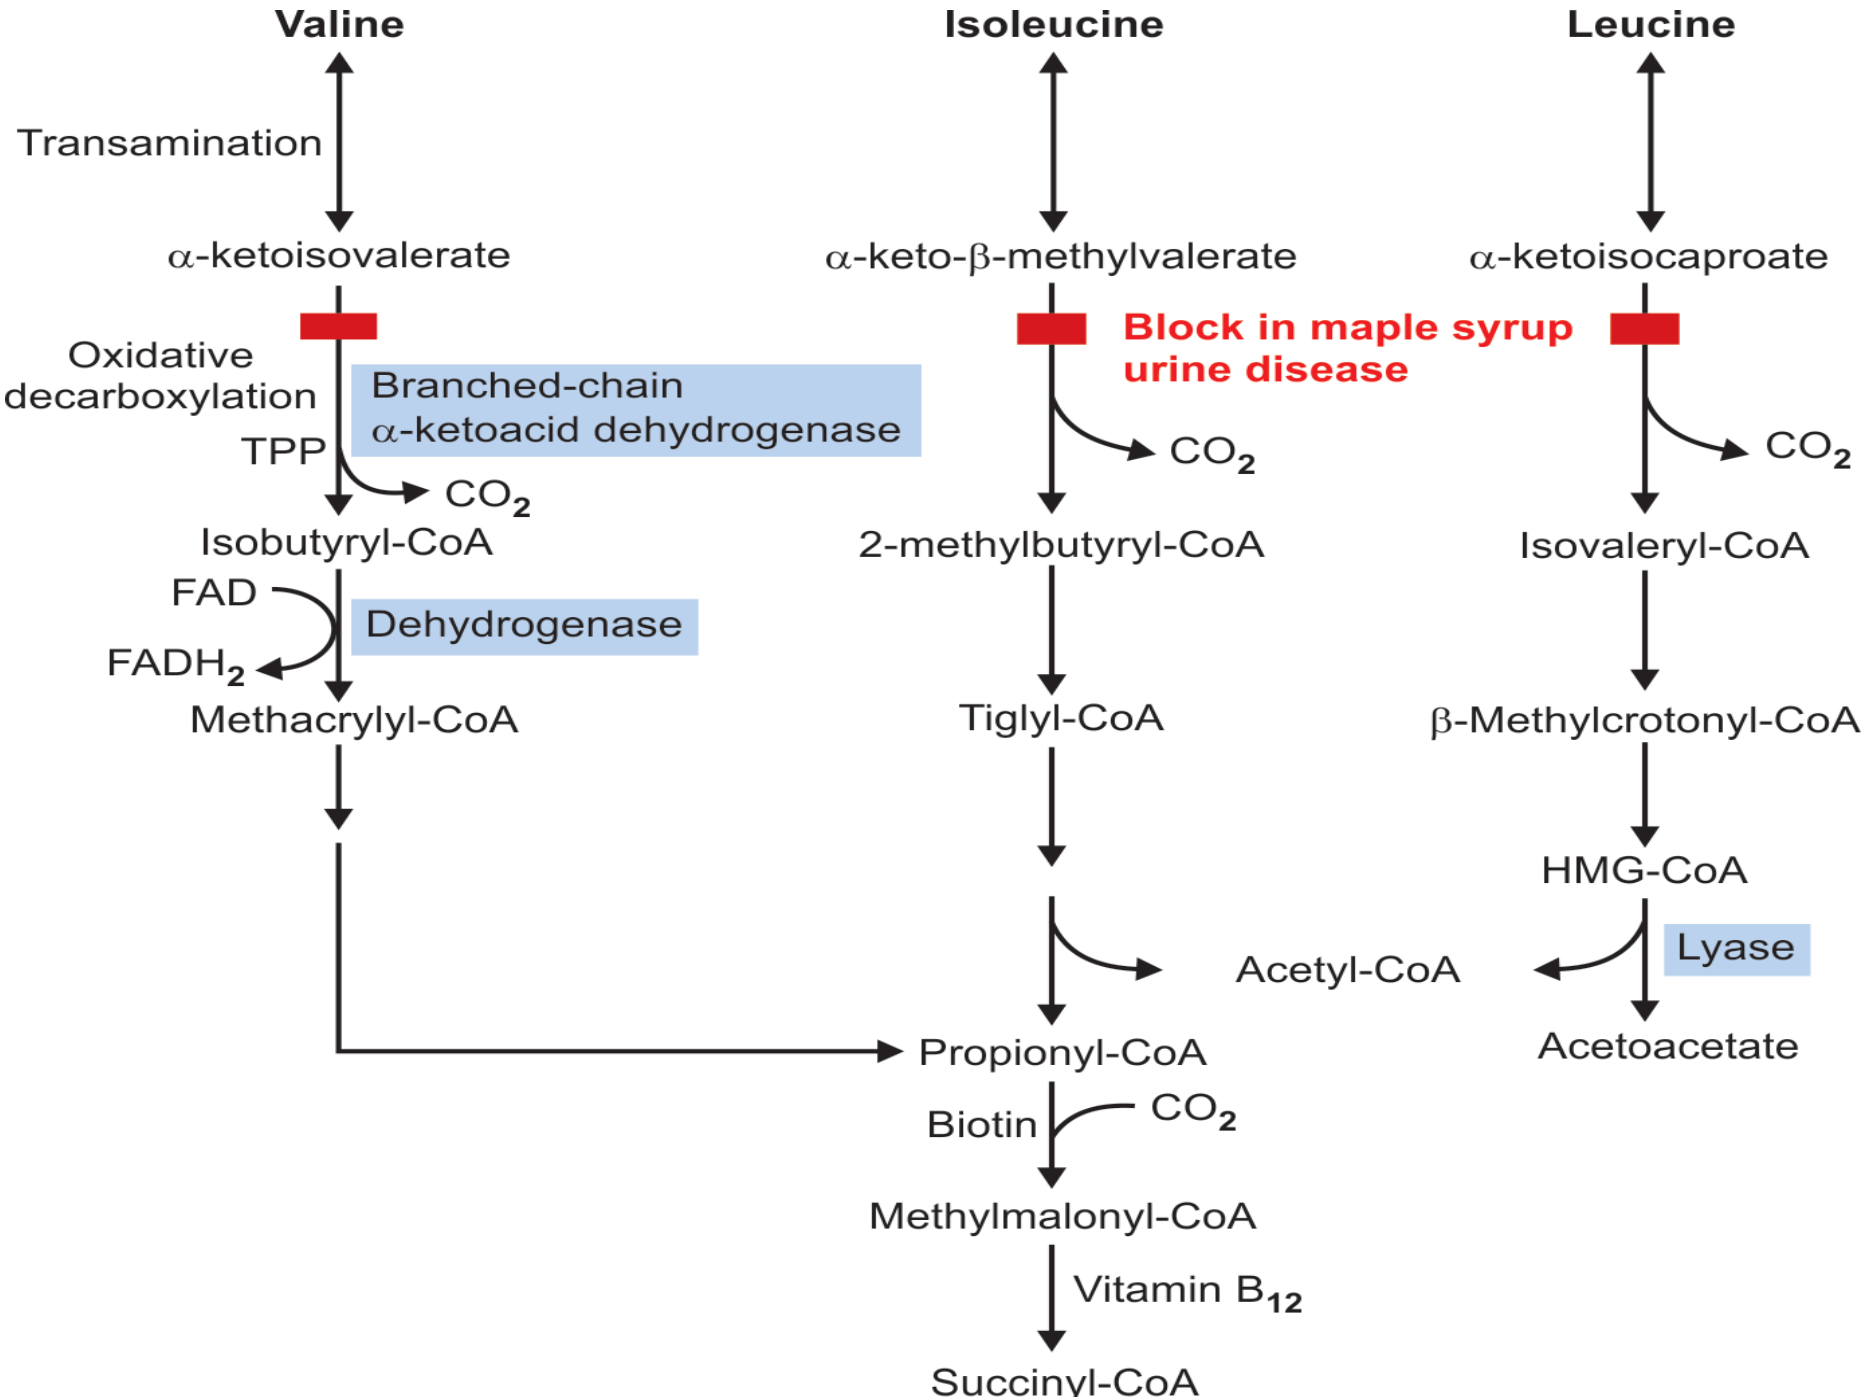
Valine

Isoleucine

Leucine

Transamination

$\alpha$-ketoisovalerate

$\alpha$-keto-$\beta$-methylvalerate

$\alpha$-ketoisocaproate

Block in maple syrup urine disease

Oxidative decarboxylation

Branched-chain $\alpha$-ketoacid dehydrogenase

TPP

$CO_2$

$CO_2$

$CO_2$

Isobutyryl-CoA

2-methylbutyryl-CoA

Isovaleryl-CoA

FAD

Dehydrogenase

$FADH_2$

Methacrylyl-CoA

Tiglyl-CoA

$\beta$-Methylcrotonyl-CoA

HMG-CoA

Lyase

Acetyl-CoA

Propionyl-CoA

Acetoacetate

Biotin

$CO_2$

Methylmalonyl-CoA

Vitamin $B_{12}$

Succinyl-CoA